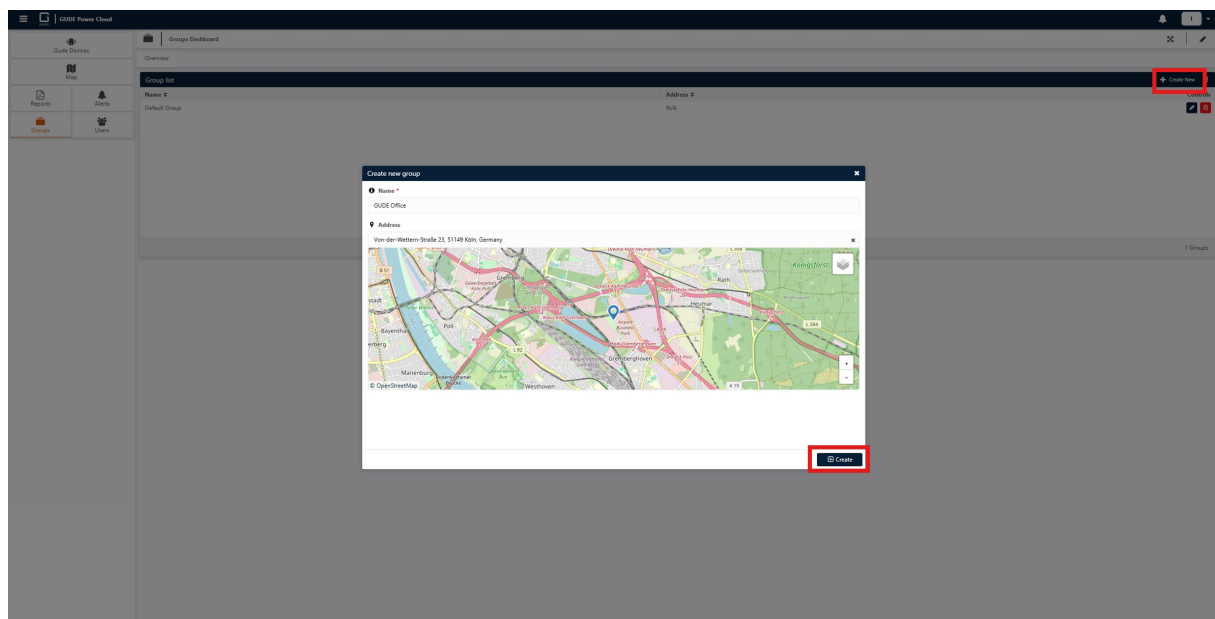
GUDE Power Cloud

Gude Devices

Map

Reports

Alerts

Groups

Users

Groups Dashboard

Overview

Group list

+ Create New

| Name ⇕ | Address ⇕ | Controls |
|---|---|---|
| Default Group | N/A | |

1 Groups

Create new group

Name *

GUDE Office

Address

Von-der-Wettern-Straße 23, 51149 Köln, Germany

Gremberg

Poll

Rath

Heumar

Königsforst

Gremberghoven

Westhoven

Marienburg

Bayenthal

L 284

L 82

+

−

© OpenStreetMap

Create